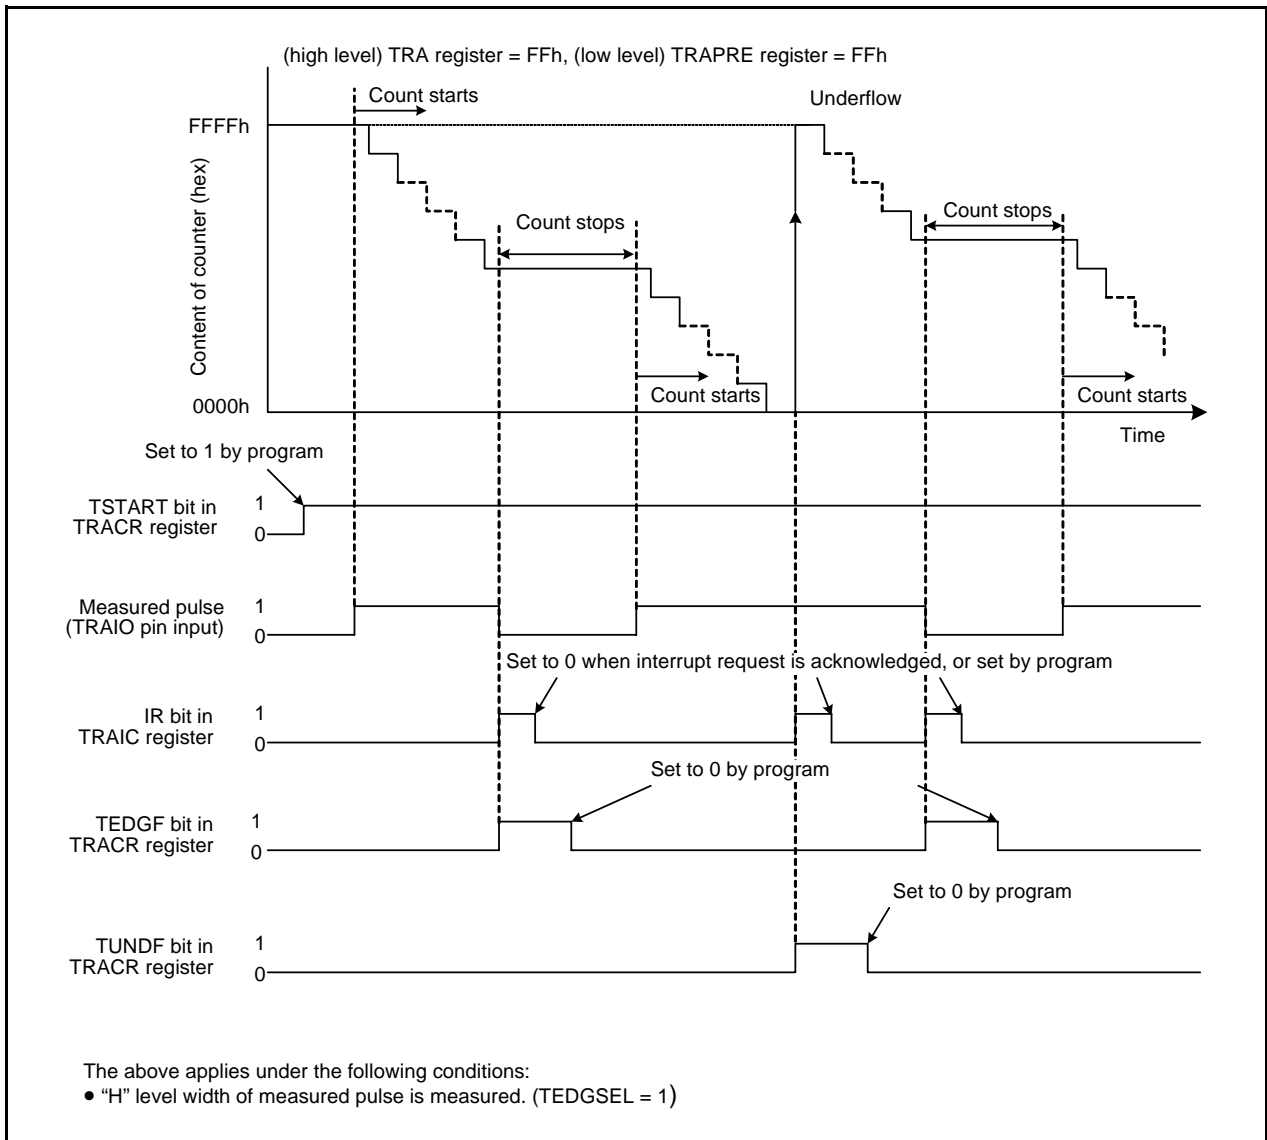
(high level) TRA register = FFh, (low level) TRAPRE register = FFh

Count starts

Underflow

FFFFh

Content of counter (hex)

Count stops

Count stops

Count starts

Count starts

0000h

Time

Set to 1 by program

TSTART bit in TRACR register

1

0

Measured pulse (TRAIO pin input)

1

0

Set to 0 when interrupt request is acknowledged, or set by program

IR bit in TRAIC register

1

0

Set to 0 by program

TEDGF bit in TRACR register

1

0

Set to 0 by program

TUNDF bit in TRACR register

1

0

The above applies under the following conditions:
• "H" level width of measured pulse is measured. (TEDGSEL = 1)